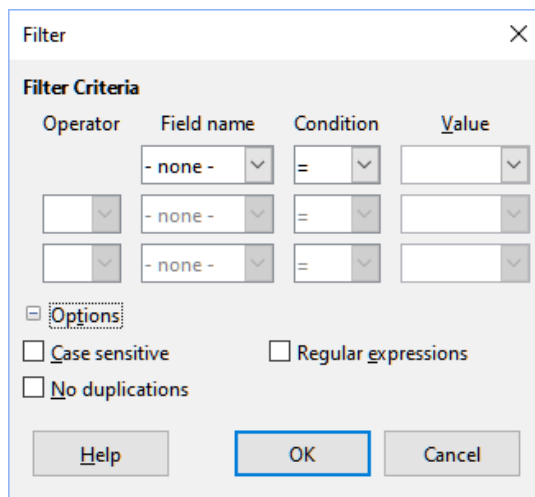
Filter

Filter Criteria

| Operator | Field name | Condition | Value |
|---|---|---|---|
| | - none - | = | |
| | - none - | = | |
| | - none - | = | |

Options

Case sensitive

Regular expressions

No duplications

Help

OK

Cancel